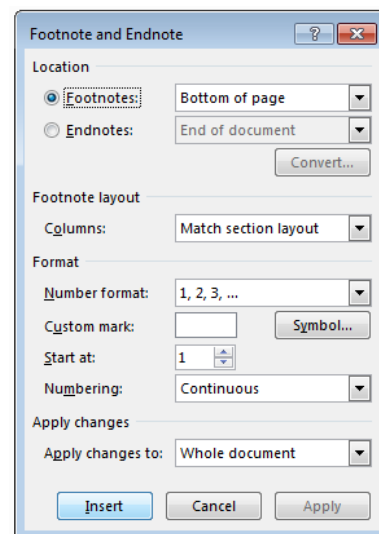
Footnote and Endnote

?

Location

Footnotes: Bottom of page

Endnotes: End of document

Convert...

Footnote layout

Columns: Match section layout

Format

Number format: 1, 2, 3, ...

Custom mark:

Symbol...

Start at: 1

Numbering: Continuous

Apply changes

Apply changes to: Whole document

Insert Cancel Apply